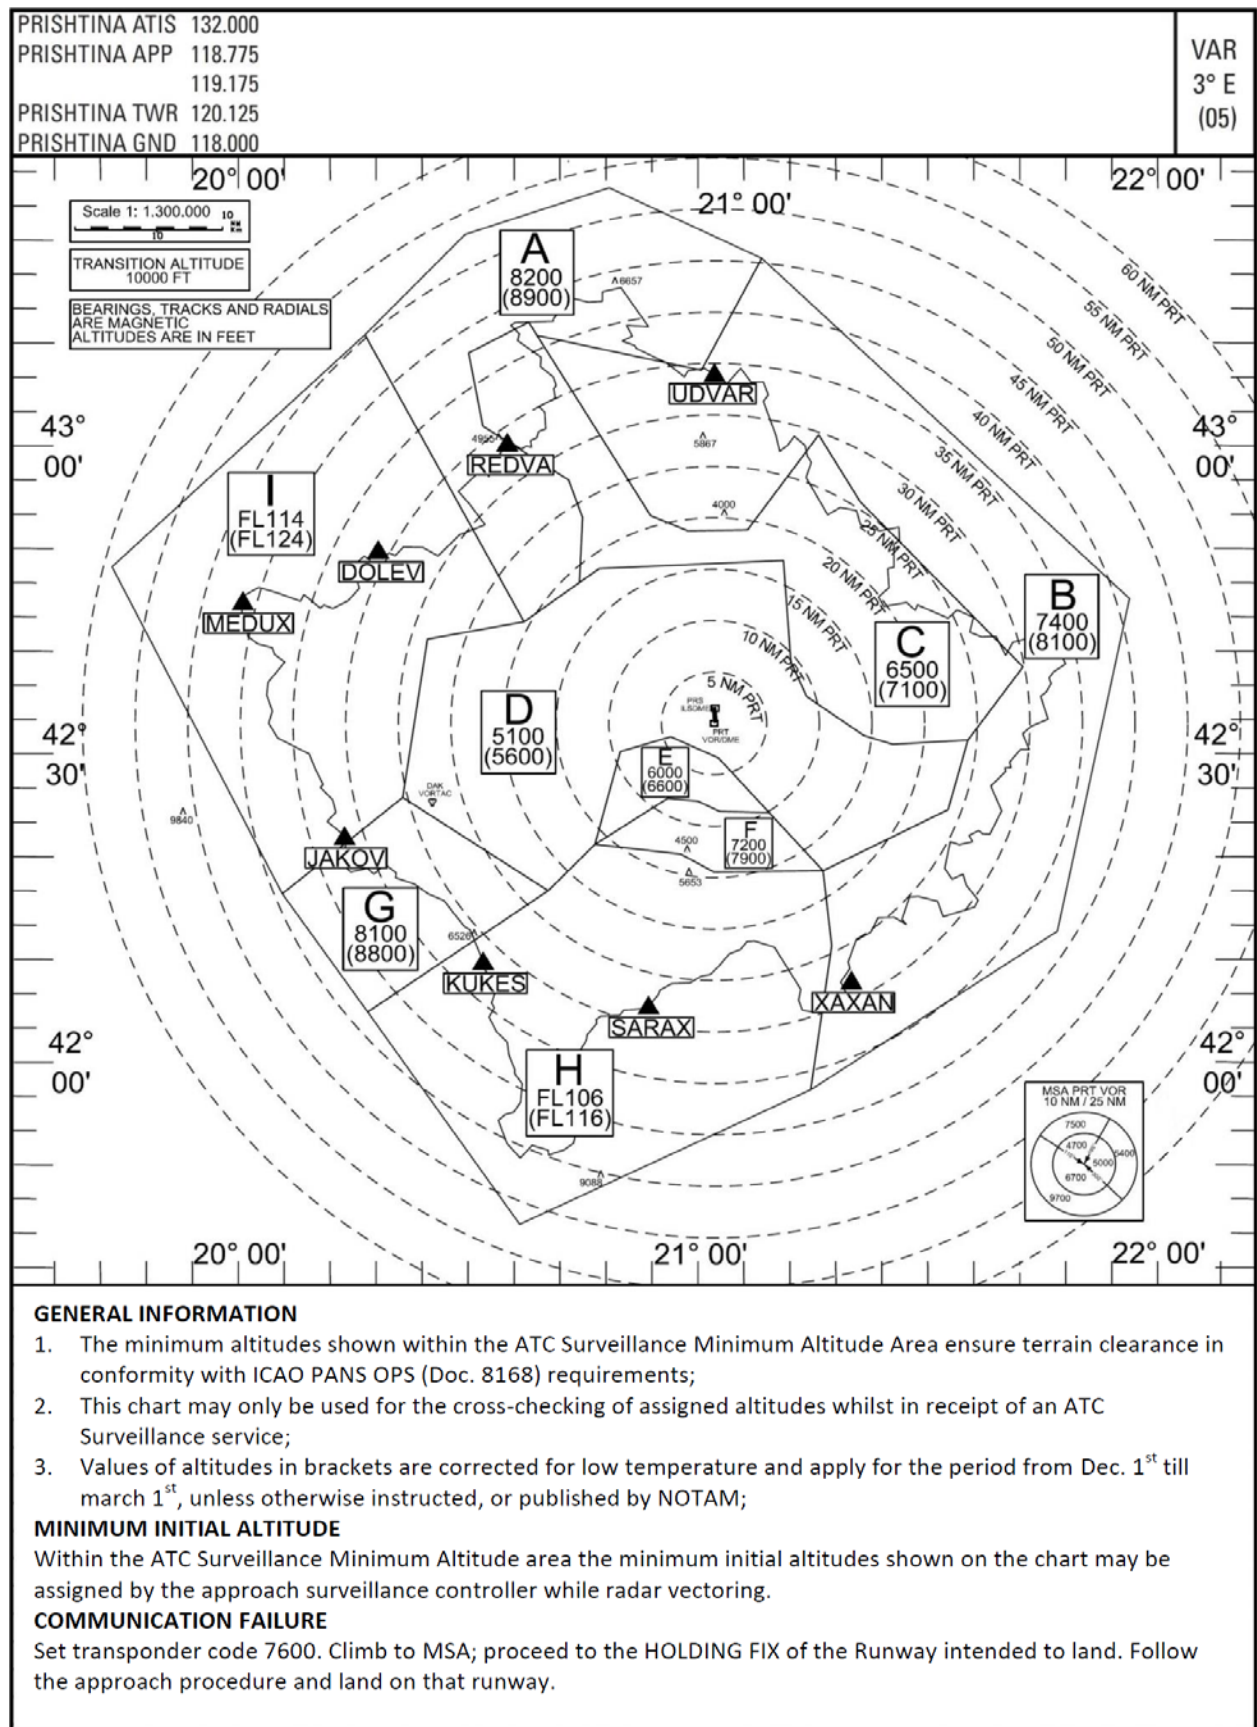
PRISHTINA ATIS 132.000
PRISHTINA APP 118.775
119.175
PRISHTINA TWR 120.125
PRISHTINA GND 118.000

VAR
3° E
(05)

20° 00'
21° 00'
22° 00'

Scale 1: 1.300.000 10
10

TRANSITION ALTITUDE
10000 FT

BEARINGS, TRACKS AND RADIALS ARE MAGNETIC
ALTITUDES ARE IN FEET

A
8200
(8900)

6657

60 NM PRT
55 NM PRT
50 NM PRT
45 NM PRT
40 NM PRT
35 NM PRT
30 NM PRT
25 NM PRT
20 NM PRT
15 NM PRT
10 NM PRT
5 NM PRT

UDVAR
4955
REDVA
5867
4000

43°
00'

43°
00'

I
FL114
(FL124)

DOLEV
MEDUX

B
7400
(8100)

C
6500
(7100)

D
5100
(5600)

PRS
ILS/DME
PRT
VOR/DME

42°
30'

42°
30'

E
6000
(6600)

DAK
VORTAC

9840

F
7200
(7900)

4500
5653

JAKOV

G
8100
(8800)

6528

KUKES
SARAX
XAXAN

42°
00'

42°
00'

H
FL106
(FL116)

9088

MSA PRT VOR
10 NM / 25 NM
7500
4700
6400
5000
6700
9700

20° 00'
21° 00'
22° 00'

GENERAL INFORMATION
1. The minimum altitudes shown within the ATC Surveillance Minimum Altitude Area ensure terrain clearance in conformity with ICAO PANS OPS (Doc. 8168) requirements;
2. This chart may only be used for the cross-checking of assigned altitudes whilst in receipt of an ATC Surveillance service;
3. Values of altitudes in brackets are corrected for low temperature and apply for the period from Dec. 1$^{st}$ till march 1$^{st}$, unless otherwise instructed, or published by NOTAM;
MINIMUM INITIAL ALTITUDE
Within the ATC Surveillance Minimum Altitude area the minimum initial altitudes shown on the chart may be assigned by the approach surveillance controller while radar vectoring.
COMMUNICATION FAILURE
Set transponder code 7600. Climb to MSA; proceed to the HOLDING FIX of the Runway intended to land. Follow the approach procedure and land on that runway.